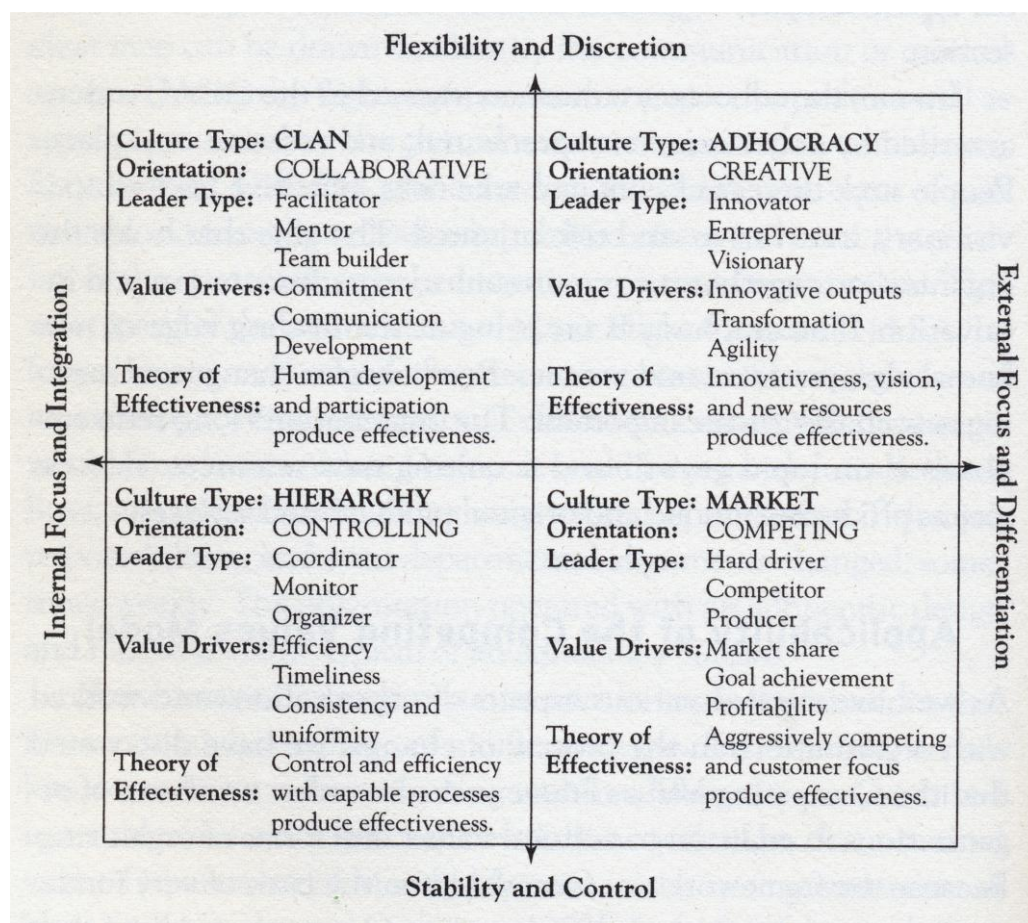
Flexibility and Discretion

Internal Focus and Integration

Culture Type: CLAN
Orientation: COLLABORATIVE
Leader Type: Facilitator
Mentor
Team builder
Value Drivers: Commitment
Communication
Development
Theory of Effectiveness: Human development and participation produce effectiveness.

Culture Type: ADHOCRACY
Orientation: CREATIVE
Leader Type: Innovator
Entrepreneur
Visionary
Value Drivers: Innovative outputs
Transformation
Agility
Theory of Effectiveness: Innovativeness, vision, and new resources produce effectiveness.

External Focus and Differentiation

Culture Type: HIERARCHY
Orientation: CONTROLLING
Leader Type: Coordinator
Monitor
Organizer
Value Drivers: Efficiency
Timeliness
Consistency and uniformity
Theory of Effectiveness: Control and efficiency with capable processes produce effectiveness.

Culture Type: MARKET
Orientation: COMPETING
Leader Type: Hard driver
Competitor
Producer
Value Drivers: Market share
Goal achievement
Profitability
Theory of Effectiveness: Aggressively competing and customer focus produce effectiveness.

Stability and Control